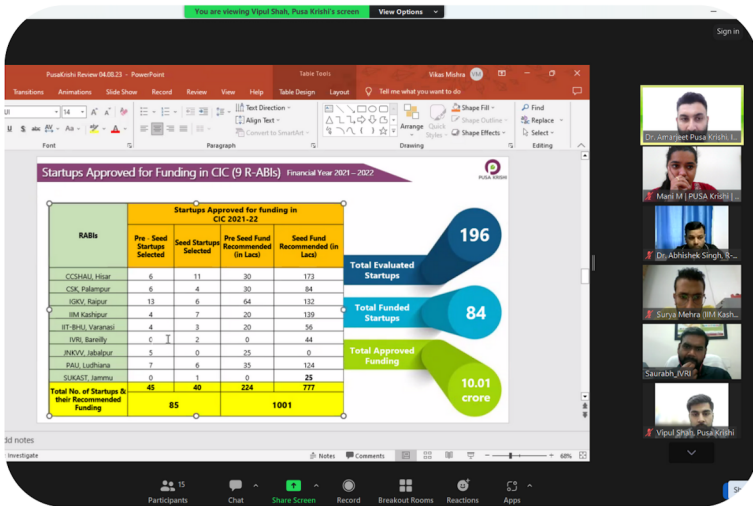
You are viewing Vipul Shah, Pusa Krishi's screen View Options

Sign in

PusaKrishi Review 04.08.23 - PowerPoint Table Tools Vikas Mishra

Transitions Animations Slide Show Record Review View Help Table Design Layout Tell me what you want to do

Text Direction Align Text Convert to SmartArt Arrange Quick Styles Shape Fill Shape Outline Shape Effects Find Replace Select

Font Paragraph Drawing Editing

Startups Approved for Funding in CIC (9 R-ABIs) Financial Year 2021 – 2022

PUSA KRISHI

| RABIs | Pre - Seed Startups Selected | Seed Startups Selected | Pre Seed Fund Recommended (in Lacs) | Seed Fund Recommended (in Lacs) |
|---|---|---|---|---|
| CCSHAU, Hisar | 6 | 11 | 30 | 173 |
| CSK, Palampur | 6 | 4 | 30 | 84 |
| IGKV, Raipur | 13 | 6 | 64 | 132 |
| IIM Kashipur | 4 | 7 | 20 | 139 |
| IIT-BHU, Varanasi | 4 | 3 | 20 | 56 |
| IVRI, Bareilly | 0 | 2 | 0 | 44 |
| JNKVV, Jabalpur | 5 | 0 | 25 | 0 |
| PAU, Ludhiana | 7 | 6 | 35 | 124 |
| SUKAST, Jammu | 0 | 1 | 0 | 25 |
| Total No. of Startups & their Recommended Funding | 45 | 40 | 224 | 777 |
| | 85 | | 1001 | |

Startups Approved for funding in CIC 2021-22

Total Evaluated Startups 196

Total Funded Startups 84

Total Approved Funding 10.01 crore

dd notes

Investigate Notes Comments 68%

Dr. Amarjeet Pusa Krishi, I...
Mani M | PUSA Krishi |...
Dr. Abhishek Singh, R-...
Surya Mehra (IIM Kash...
Saurabh_IVRI
Vipul Shah, Pusa Krishi

Participants 15 Chat Share Screen Record Breakout Rooms Reactions Apps